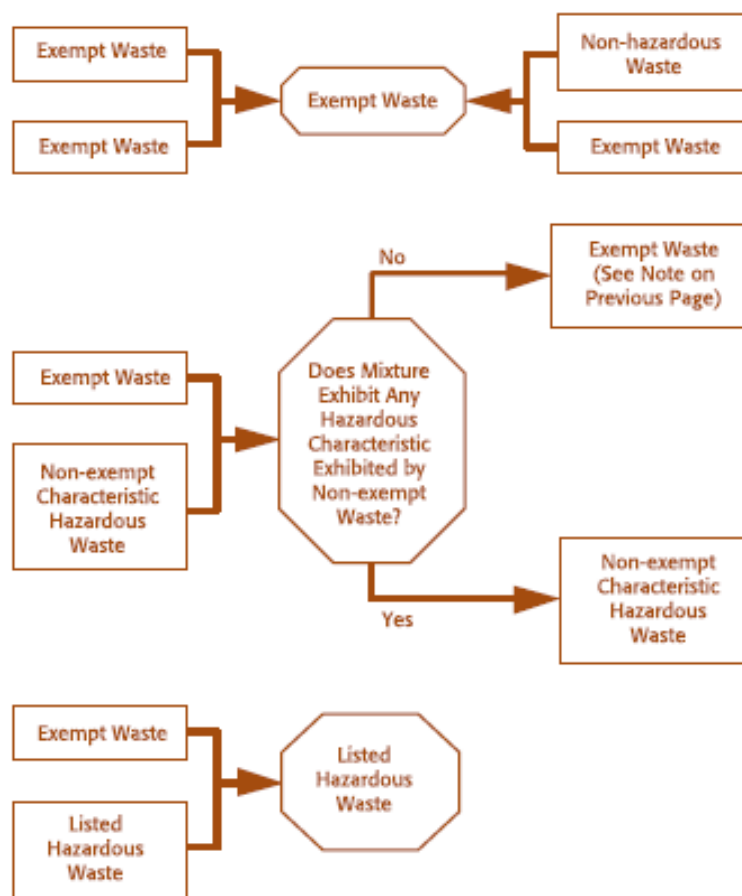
Exempt Waste

Exempt Waste

Exempt Waste

Non-hazardous Waste

Exempt Waste

No

Exempt Waste (See Note on Previous Page)

Exempt Waste

Non-exempt Characteristic Hazardous Waste

Does Mixture Exhibit Any Hazardous Characteristic Exhibited by Non-exempt Waste?

Yes

Non-exempt Characteristic Hazardous Waste

Exempt Waste

Listed Hazardous Waste

Listed Hazardous Waste